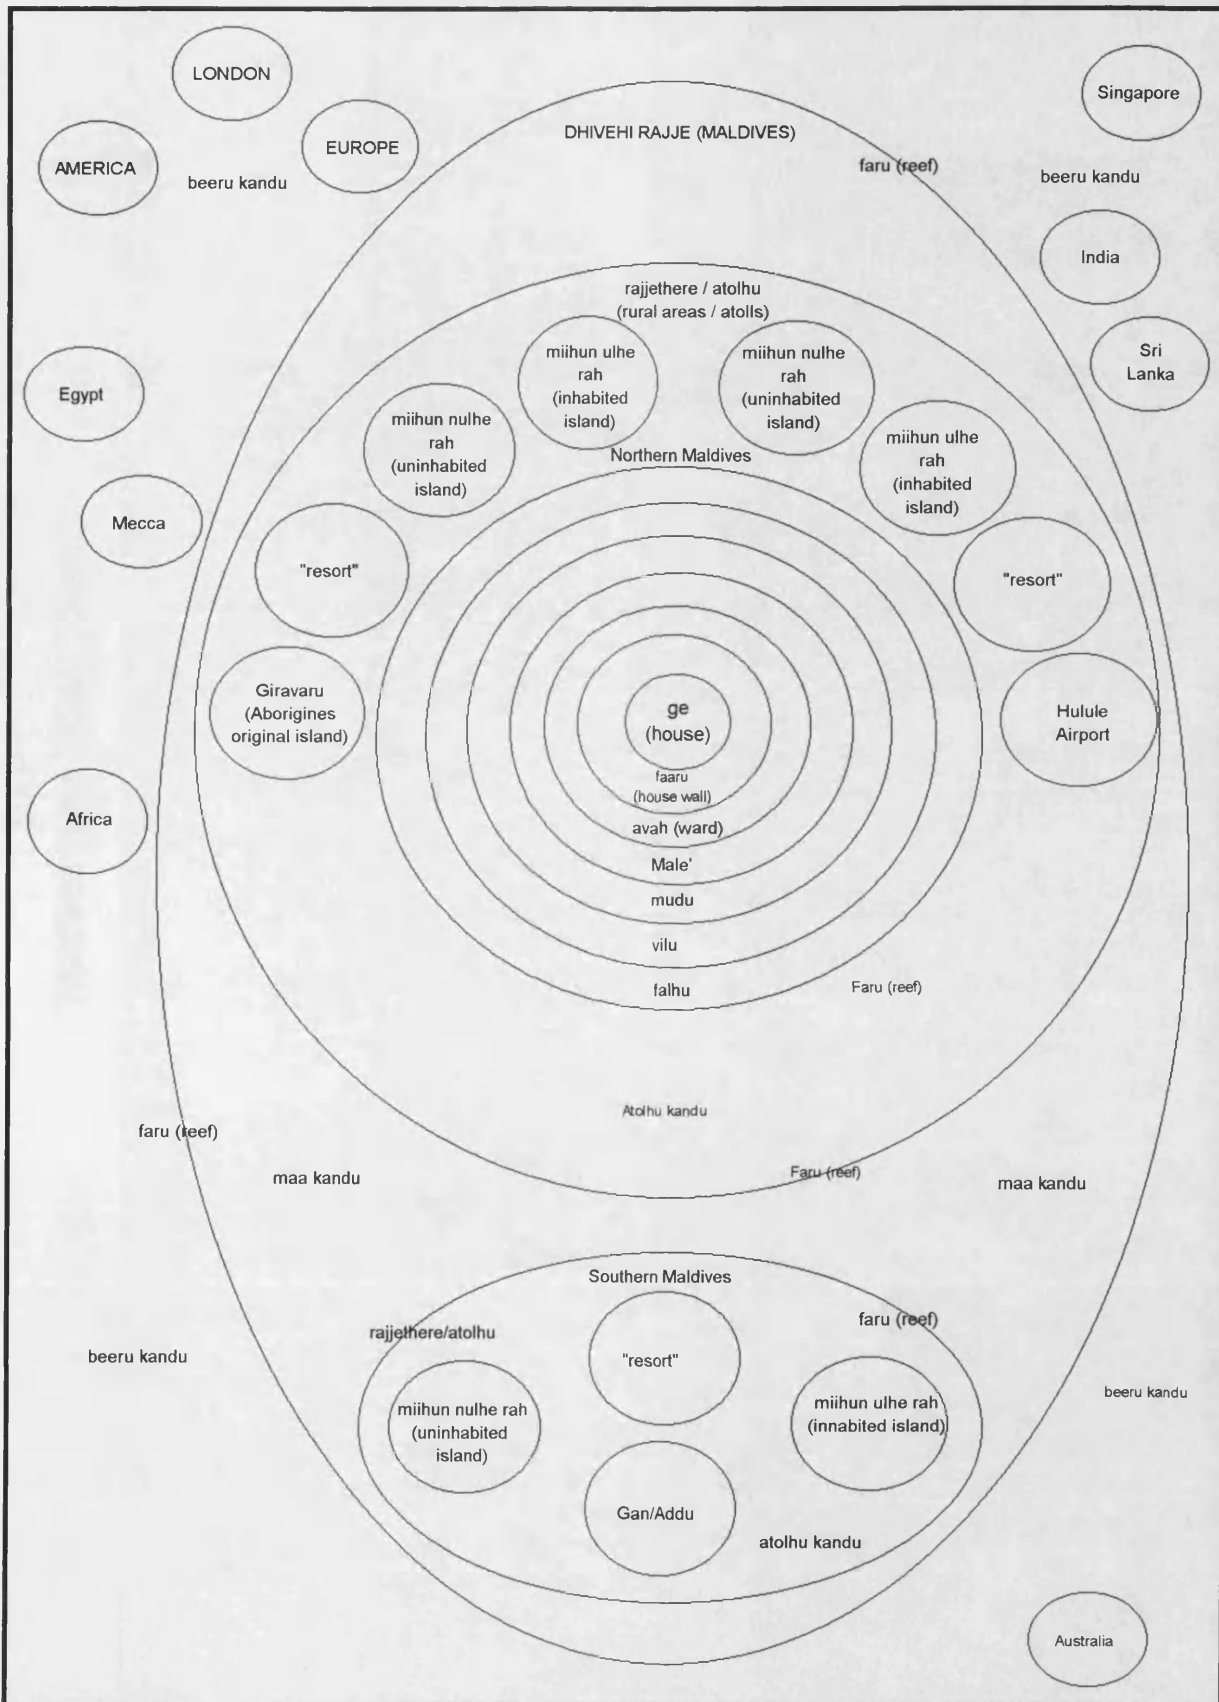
LONDON

Singapore

DHIVEHI RAJJE (MALDIVES)

AMERICA

EUROPE

beeru kandu

faru (reef)

beeru kandu

India

rajjethere / atolhu
(rural areas / atolls)

Sri Lanka

Egypt

miihun ulhe rah (inhabited island)

miihun nulhe rah (uninhabited island)

miihun nulhe rah (uninhabited island)

miihun ulhe rah (inhabited island)

Northern Maldives

Mecca

"resort"

"resort"

Giravaru (Aborigines original island)

ge (house)

Hulule Airport

faaru (house wall)

Africa

avah (ward)

Male'

mudu

vilu

falhu

Faru (reef)

Atolhu kandu

faru (reef)

maa kandu

Faru (reef)

maa kandu

Southern Maldives

faru (reef)

rajjethere/atolhu

"resort"

beeru kandu

miihun nulhe rah (uninhabited island)

miihun ulhe rah (innabited island)

beeru kandu

Gan/Addu

atolhu kandu

Australia